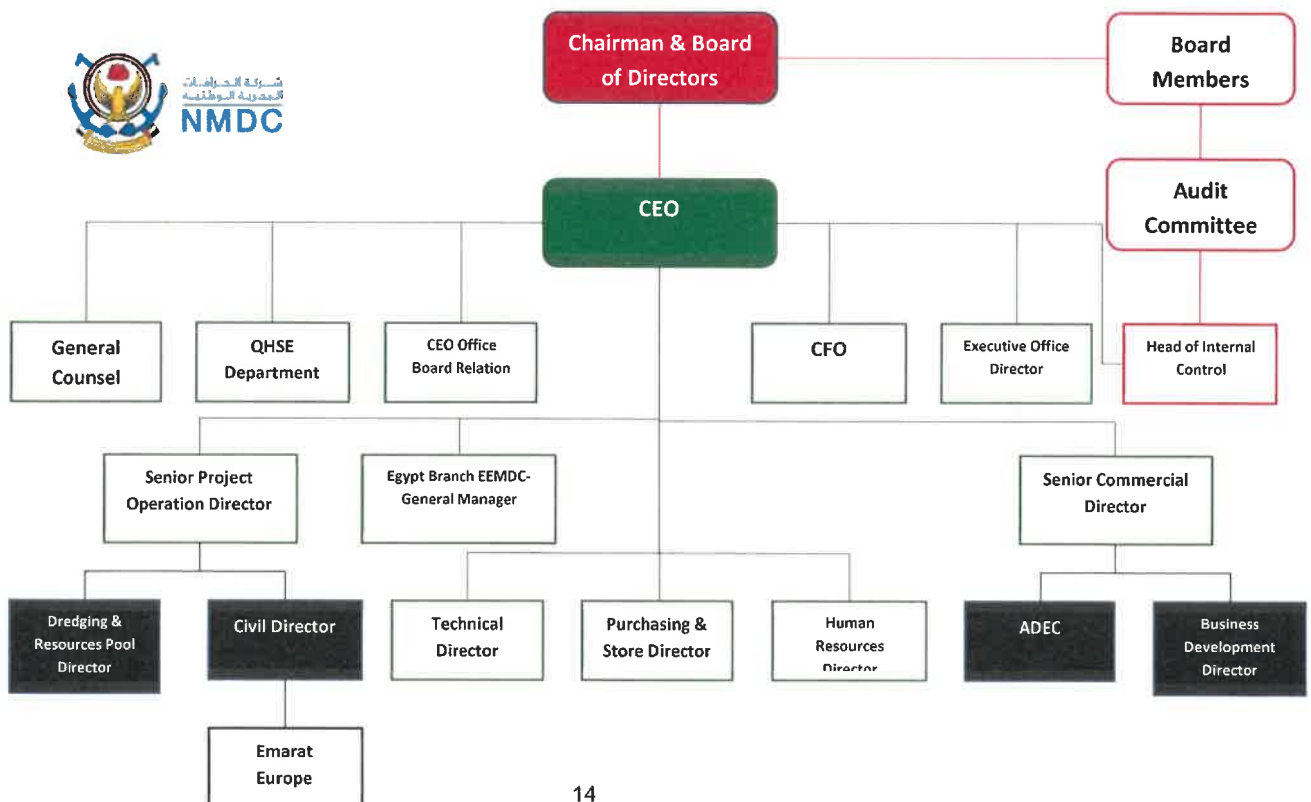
شركة الجرافات البحرية الوطنية
NMDC

Chairman & Board of Directors

Board Members

Audit Committee

CEO

General Counsel

QHSE Department

CEO Office Board Relation

CFO

Executive Office Director

Head of Internal Control

Senior Project Operation Director

Egypt Branch EEMDC- General Manager

Senior Commercial Director

Dredging & Resources Pool Director

Civil Director

Technical Director

Purchasing & Store Director

Human Resources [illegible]

ADEC

Business Development Director

Emarat Europe

14